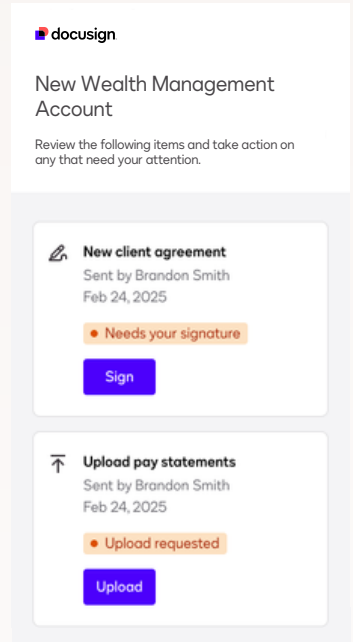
docusign

New Wealth Management Account

Review the following items and take action on any that need your attention.

New client agreement
Sent by Brandon Smith
Feb 24, 2025

Needs your signature

Sign

Upload pay statements
Sent by Brandon Smith
Feb 24, 2025

Upload requested

Upload